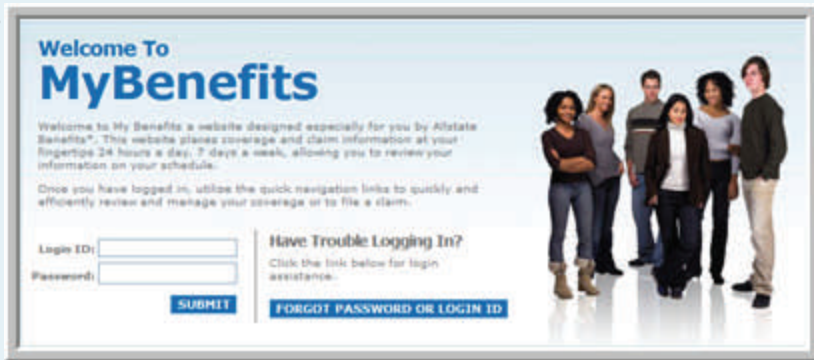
Welcome To
MyBenefits

Welcome to My Benefits a website designed especially for you by Allstate Benefits*. This website places coverage and claim information at your fingertips 24 hours a day, 7 days a week, allowing you to review your information on your schedule.

Once you have logged in, utilize the quick navigation links to quickly and efficiently review and manage your coverage or to file a claim.

Login ID:
Password:
SUBMIT

Have Trouble Logging In?
Click the link below for login assistance.
FORGOT PASSWORD OR LOGIN ID